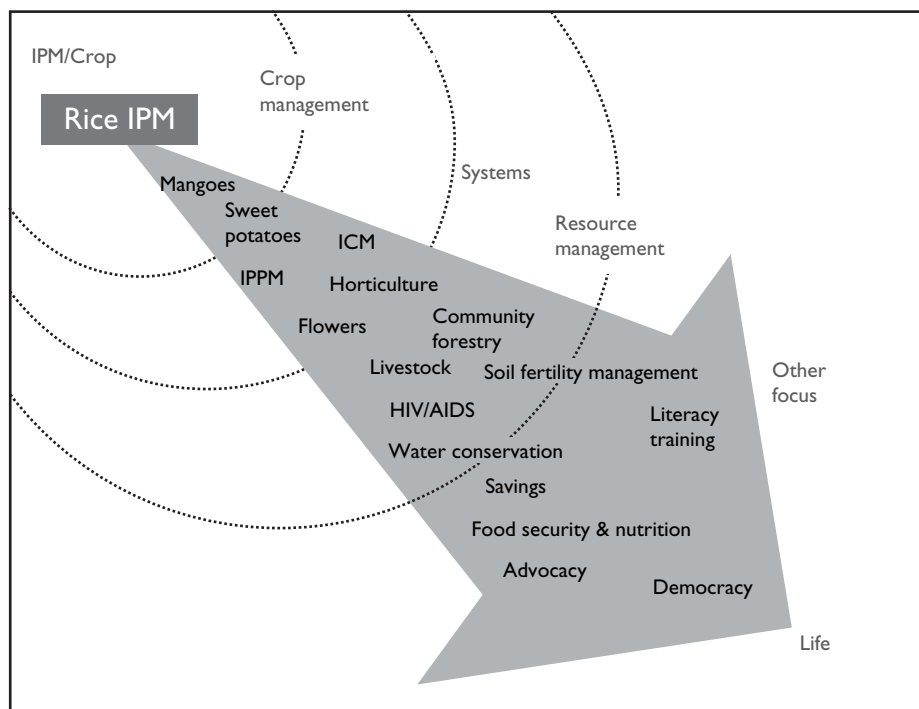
IPM/Crop

Rice IPM

Crop management

Systems

Resource management

Other focus

Life

Mangoes

Sweet potatoes

ICM

IPPM

Horticulture

Flowers

Community forestry

Livestock

Soil fertility management

HIV/AIDS

Literacy training

Water conservation

Savings

Food security & nutrition

Advocacy

Democracy